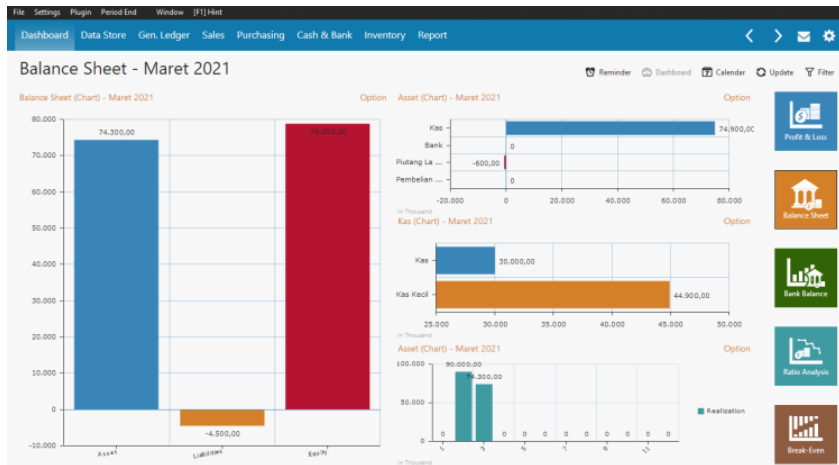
File Settings Plugin Period End Window [F1] Hint

Dashboard Data Store Gen. Ledger Sales Purchasing Cash & Bank Inventory Report

Balance Sheet - Maret 2021

Reminder Dashboard Calendar Update Filter

Balance Sheet (Chart) - Maret 2021 Option

80.000
70.000
60.000
50.000
40.000
30.000
20.000
10.000
0
-10.000

74.300,00
-4.500,00
78.800,00

Asset
Liabilities
Equity

Asset (Chart) - Maret 2021 Option

Kas
Bank
Piutang La ...
Pembelian ...

74.900,00
0
-600,00
0

-20.000 0 20.000 40.000 60.000 80.000

In Thousand

Kas (Chart) - Maret 2021 Option

Kas
Kas Kecil

30.000,00
44.900,00

25.000 30.000 35.000 40.000 45.000 50.000

In Thousand

Asset (Chart) - Maret 2021 Option

100.000
50.000
0

90.000,00
74.300,00
0 0 0 0 0 0 0 0 0

Realization

In Thousand

Profit & Loss
Balance Sheet
Bank Balance
Ratio Analysis
Break-Even